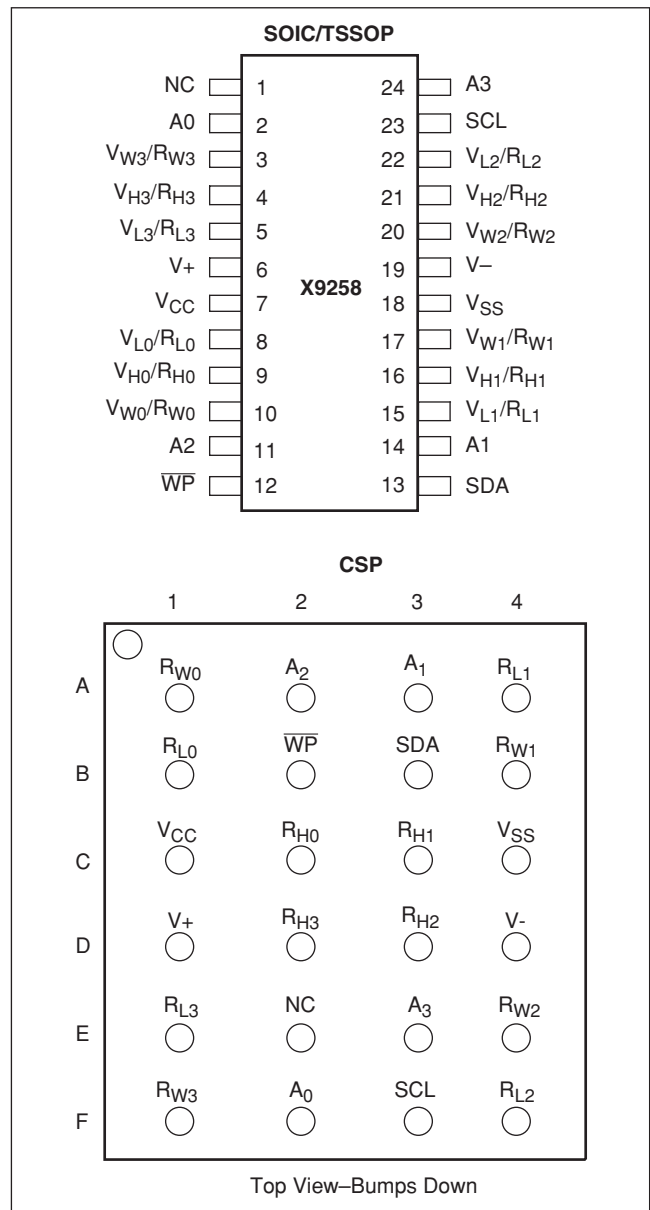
SOIC/TSSOP

| | | | |
|---|---|---|---|
| NC | 1 | 24 | A3 |
| A0 | 2 | 23 | SCL |
| $V_{W3}/R_{W3}$ | 3 | 22 | $V_{L2}/R_{L2}$ |
| $V_{H3}/R_{H3}$ | 4 | 21 | $V_{H2}/R_{H2}$ |
| $V_{L3}/R_{L3}$ | 5 | 20 | $V_{W2}/R_{W2}$ |
| V+ | 6 | 19 | V– |
| $V_{CC}$ | 7 | 18 | $V_{SS}$ |
| $V_{L0}/R_{L0}$ | 8 | 17 | $V_{W1}/R_{W1}$ |
| $V_{H0}/R_{H0}$ | 9 | 16 | $V_{H1}/R_{H1}$ |
| $V_{W0}/R_{W0}$ | 10 | 15 | $V_{L1}/R_{L1}$ |
| A2 | 11 | 14 | A1 |
| $\overline{WP}$ | 12 | 13 | SDA |

X9258

CSP

| | 1 | 2 | 3 | 4 |
|---|---|---|---|---|
| A | $R_{W0}$ | $A_2$ | $A_1$ | $R_{L1}$ |
| B | $R_{L0}$ | $\overline{WP}$ | SDA | $R_{W1}$ |
| C | $V_{CC}$ | $R_{H0}$ | $R_{H1}$ | $V_{SS}$ |
| D | V+ | $R_{H3}$ | $R_{H2}$ | V- |
| E | $R_{L3}$ | NC | $A_3$ | $R_{W2}$ |
| F | $R_{W3}$ | $A_0$ | SCL | $R_{L2}$ |

Top View–Bumps Down